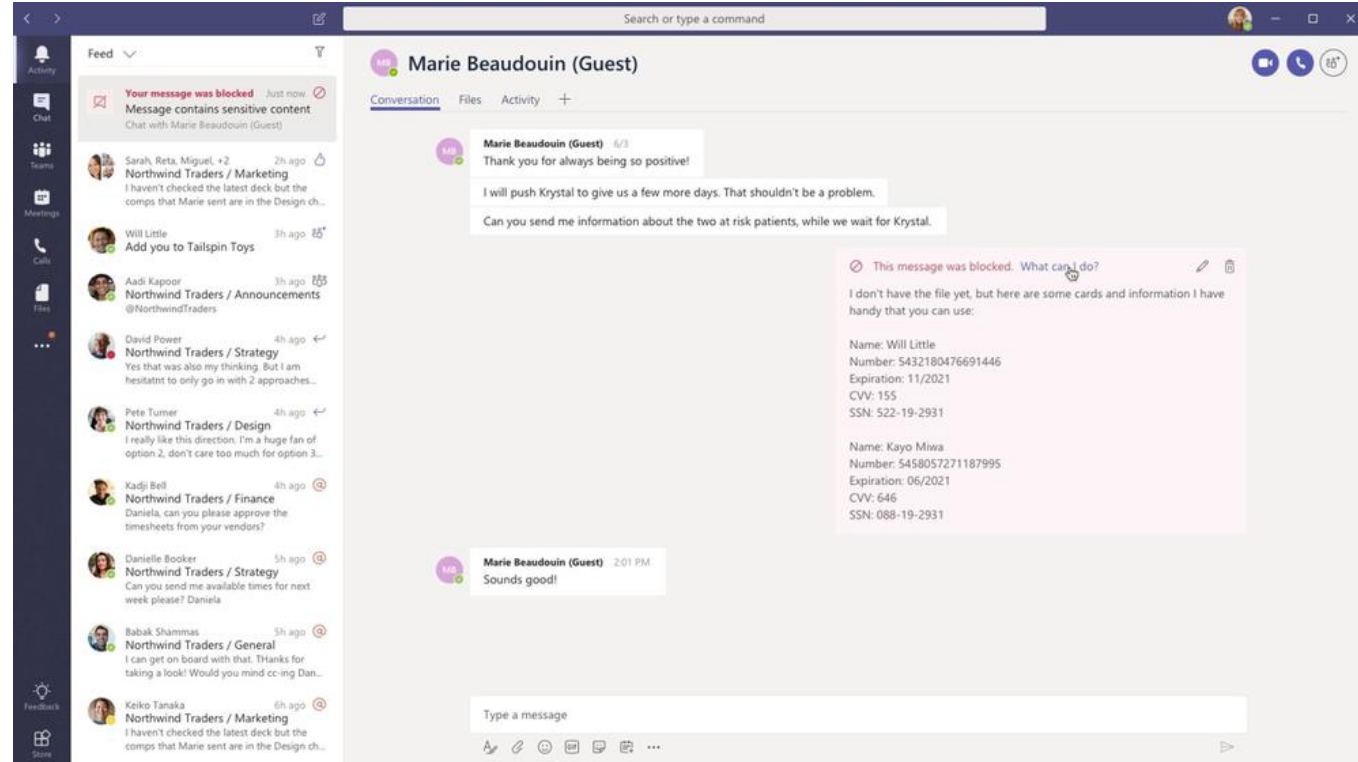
Search or type a command

Activity
Chat
Teams
Meetings
Calls
Files
...
Feedback
Store

Feed

Your message was blocked Just now
Message contains sensitive content
Chat with Marie Beaudouin (Guest)

Sarah, Reta, Miguel, +2 2h ago
Northwind Traders / Marketing
I haven't checked the latest deck but the comps that Marie sent are in the Design ch...

Will Little 3h ago
Add you to Tailspin Toys

Aadi Kapoor 3h ago
Northwind Traders / Announcements
@NorthwindTraders

David Power 4h ago
Northwind Traders / Strategy
Yes that was also my thinking. But I am hesitatnt to only go in with 2 approaches...

Pete Turner 4h ago
Northwind Traders / Design
I really like this direction. I'm a huge fan of option 2, don't care too much for option 3...

Kadji Bell 4h ago
Northwind Traders / Finance
Daniela, can you please approve the timesheets from your vendors?

Danielle Booker 5h ago
Northwind Traders / Strategy
Can you send me available times for next week please? Daniela

Babak Shammas 5h ago
Northwind Traders / General
I can get on board with that. THanks for taking a look! Would you mind cc-ing Dan...

Keiko Tanaka 6h ago
Northwind Traders / Marketing
I haven't checked the latest deck but the comps that Marie sent are in the Design ch...

MB Marie Beaudouin (Guest)

Conversation Files Activity +

MB
Marie Beaudouin (Guest) 6/3
Thank you for always being so positive!

I will push Krystal to give us a few more days. That shouldn't be a problem.

Can you send me information about the two at risk patients, while we wait for Krystal.

This message was blocked. What can I do?

I don't have the file yet, but here are some cards and information I have handy that you can use:

Name: Will Little
Number: 5432180476691446
Expiration: 11/2021
CVV: 155
SSN: 522-19-2931

Name: Kayo Miwa
Number: 5458057271187995
Expiration: 06/2021
CVV: 646
SSN: 088-19-2931

MB
Marie Beaudouin (Guest) 2:01 PM
Sounds good!

Type a message